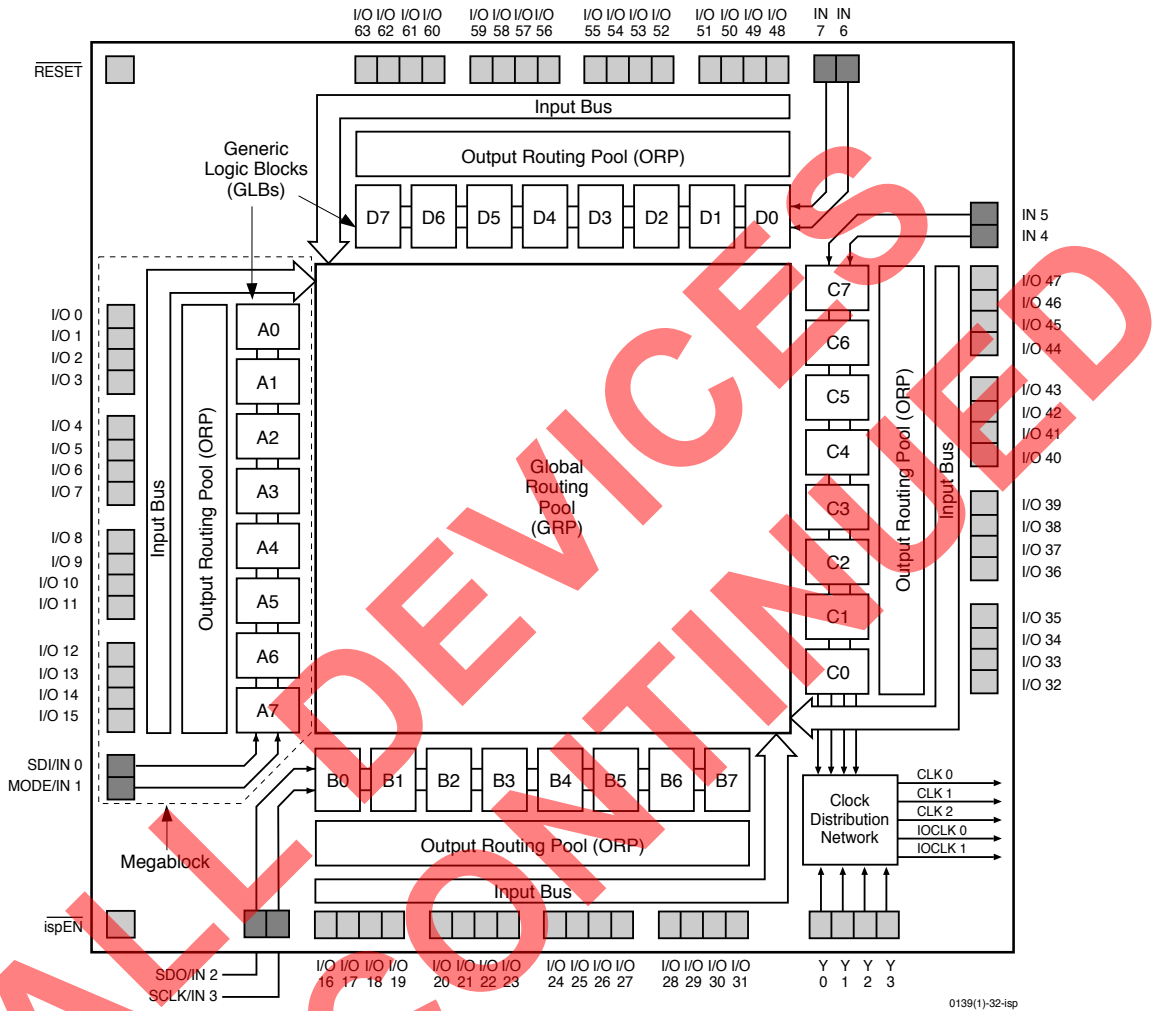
I/O 63 I/O 62 I/O 61 I/O 60 I/O 59 I/O 58 I/O 57 I/O 56 I/O 55 I/O 54 I/O 53 I/O 52 I/O 51 I/O 50 I/O 49 I/O 48 IN 7 IN 6

$\overline{RESET}$

Input Bus

Generic Logic Blocks (GLBs)

Output Routing Pool (ORP)

D7 D6 D5 D4 D3 D2 D1 D0

IN 5
IN 4

I/O 0
I/O 1
I/O 2
I/O 3

I/O 4
I/O 5
I/O 6
I/O 7

I/O 8
I/O 9
I/O 10
I/O 11

I/O 12
I/O 13
I/O 14
I/O 15

Input Bus

Output Routing Pool (ORP)

A0 A1 A2 A3 A4 A5 A6 A7

Global Routing Pool (GRP)

C7 C6 C5 C4 C3 C2 C1 C0

Output Routing Pool (ORP)

Input Bus

I/O 47
I/O 46
I/O 45
I/O 44

I/O 43
I/O 42
I/O 41
I/O 40

I/O 39
I/O 38
I/O 37
I/O 36

I/O 35
I/O 34
I/O 33
I/O 32

SDI/IN 0
MODE/IN 1

B0 B1 B2 B3 B4 B5 B6 B7

Clock Distribution Network

CLK 0
CLK 1
CLK 2
IOCLK 0
IOCLK 1

Megablock

Output Routing Pool (ORP)

Input Bus

$\overline{ispEN}$

SDO/IN 2
SCLK/IN 3

I/O 16 I/O 17 I/O 18 I/O 19 I/O 20 I/O 21 I/O 22 I/O 23 I/O 24 I/O 25 I/O 26 I/O 27 I/O 28 I/O 29 I/O 30 I/O 31

Y 0 Y 1 Y 2 Y 3

0139(1)-32-isp

ALL DEVICES DISCONTINUED